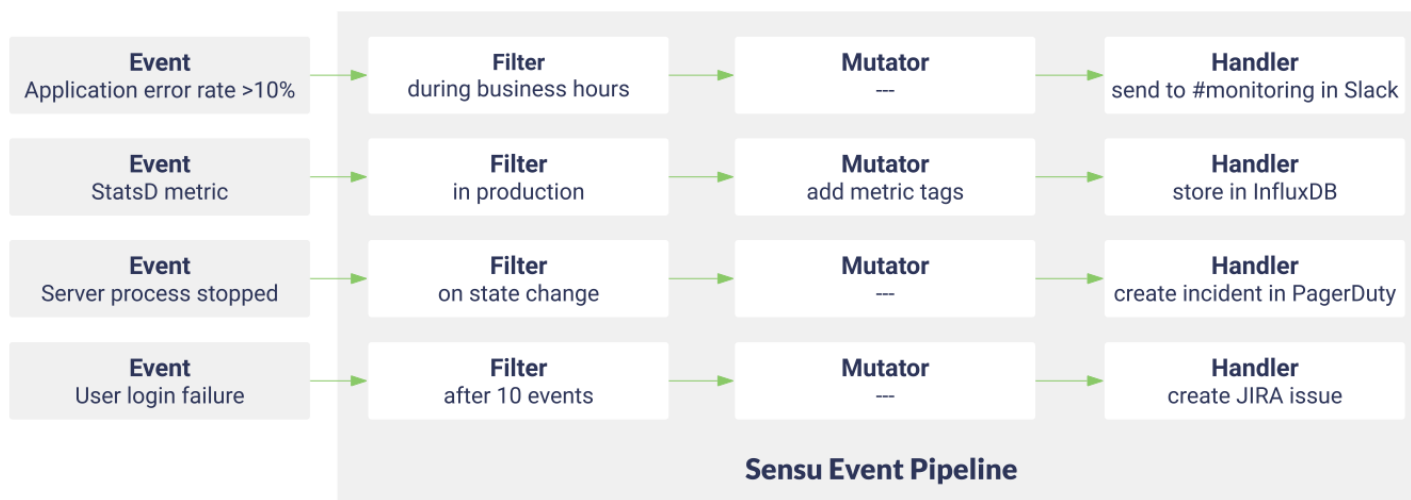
Event
Application error rate >10%

Filter
during business hours

Mutator
---

Handler
send to #monitoring in Slack

Event
StatsD metric

Filter
in production

Mutator
add metric tags

Handler
store in InfluxDB

Event
Server process stopped

Filter
on state change

Mutator
---

Handler
create incident in PagerDuty

Event
User login failure

Filter
after 10 events

Mutator
---

Handler
create JIRA issue

Sensu Event Pipeline